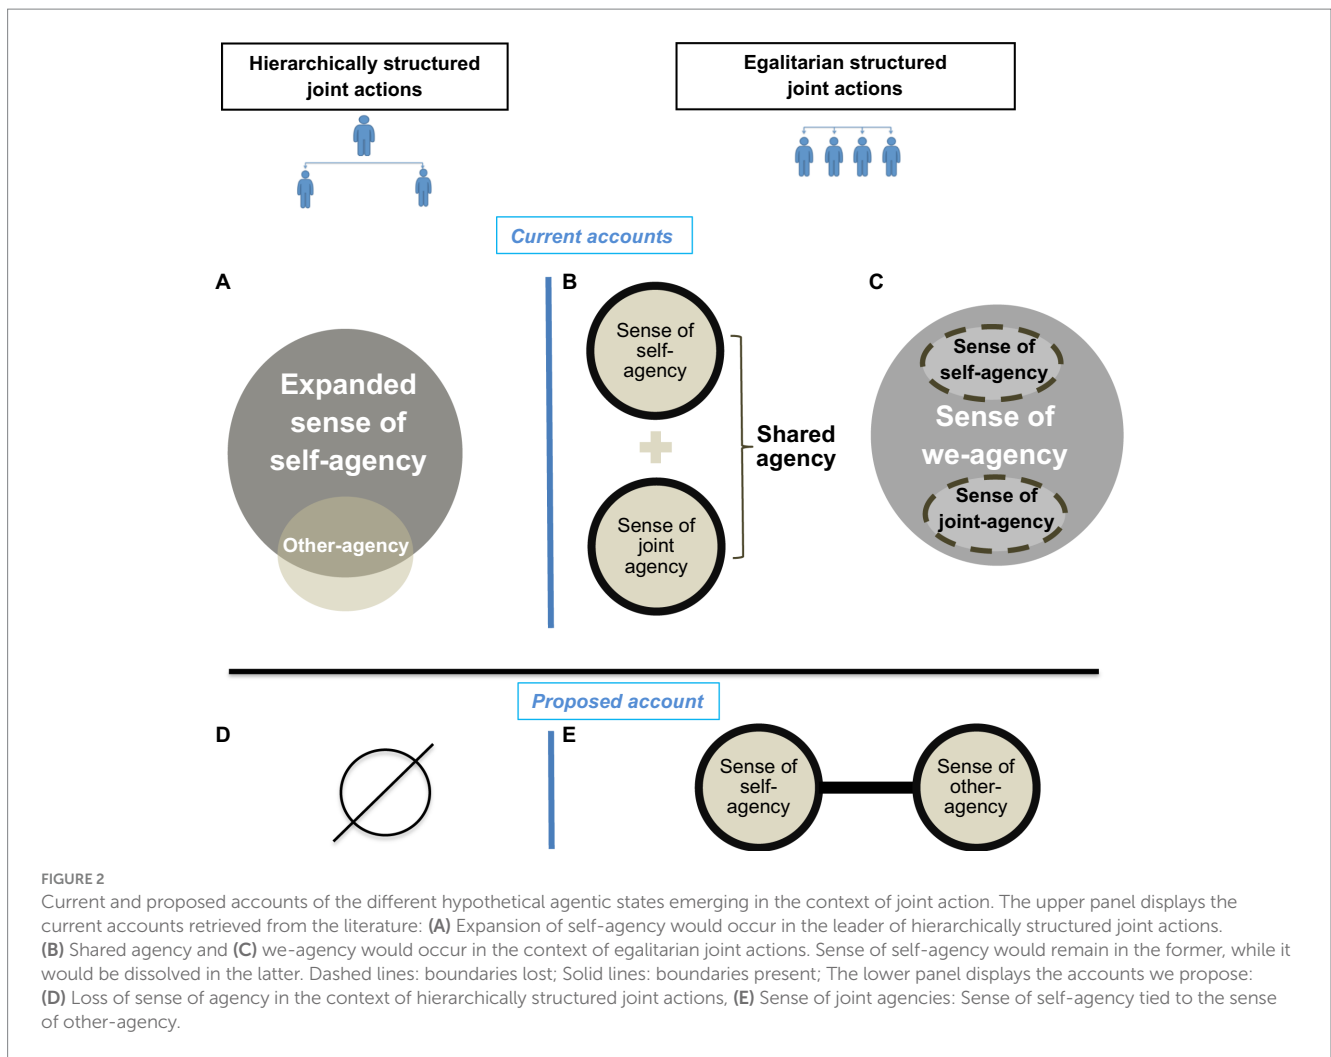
Hierarchically structured joint actions

Egalitarian structured joint actions

Current accounts

A

Expanded sense of self-agency

Other-agency

B

Sense of self-agency

Sense of joint agency

Shared agency

C

Sense of self-agency

Sense of we-agency

Sense of joint-agency

Proposed account

D

E

Sense of self-agency

Sense of other-agency

FIGURE 2
Current and proposed accounts of the different hypothetical agentic states emerging in the context of joint action. The upper panel displays the current accounts retrieved from the literature: **(A)** Expansion of self-agency would occur in the leader of hierarchically structured joint actions. **(B)** Shared agency and **(C)** we-agency would occur in the context of egalitarian joint actions. Sense of self-agency would remain in the former, while it would be dissolved in the latter. Dashed lines: boundaries lost; Solid lines: boundaries present; The lower panel displays the accounts we propose: **(D)** Loss of sense of agency in the context of hierarchically structured joint actions, **(E)** Sense of joint agencies: Sense of self-agency tied to the sense of other-agency.